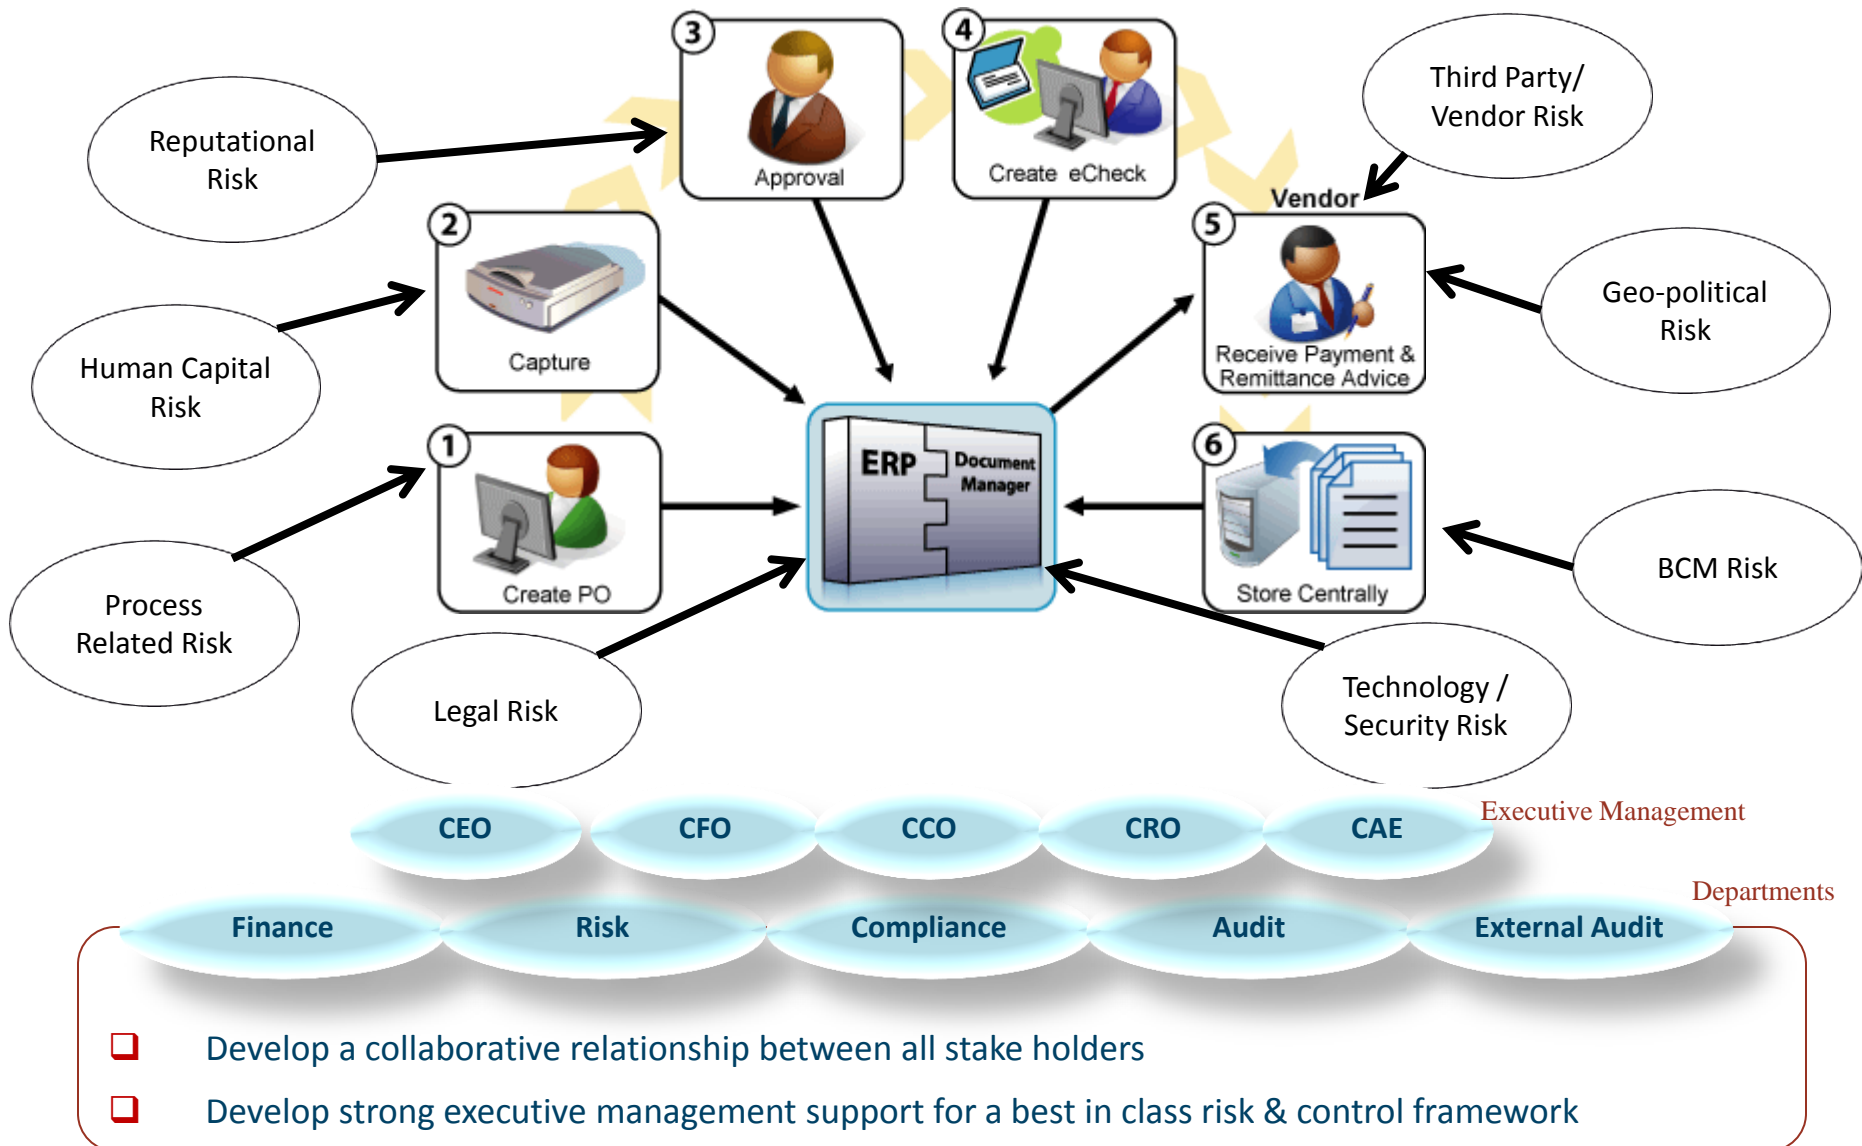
Reputational Risk

3 Approval

4 Create eCheck

Third Party/ Vendor Risk

Vendor

2 Capture

5 Receive Payment & Remittance Advice

Geo-political Risk

Human Capital Risk

1 Create PO

ERP Document Manager

6 Store Centrally

BCM Risk

Process Related Risk

Legal Risk

Technology / Security Risk

CEO CFO CCO CRO CAE

Executive Management

Departments

Finance Risk Compliance Audit External Audit

Develop a collaborative relationship between all stake holders

Develop strong executive management support for a best in class risk & control framework